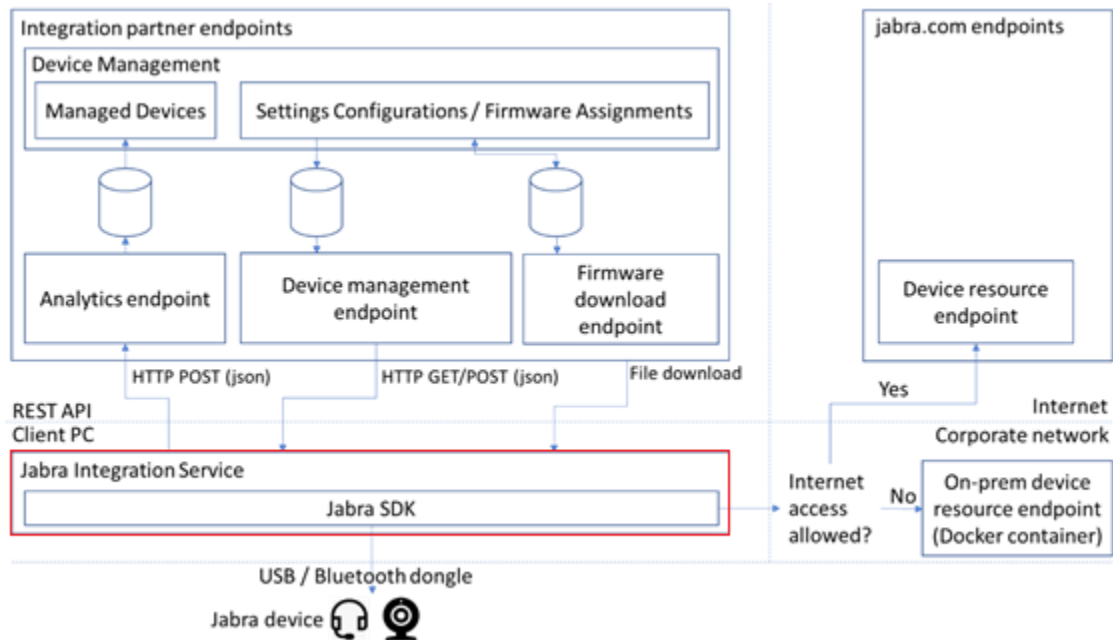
Integration partner endpoints

Device Management

Managed Devices

Settings Configurations / Firmware Assignments

Analytics endpoint

Device management endpoint

Firmware download endpoint

jabra.com endpoints

Device resource endpoint

HTTP POST (json)

HTTP GET/POST (json)

File download

Yes

REST API

Client PC

Internet

Corporate network

Jabra Integration Service

Jabra SDK

Internet access allowed?

No

On-prem device resource endpoint (Docker container)

USB / Bluetooth dongle

Jabra device